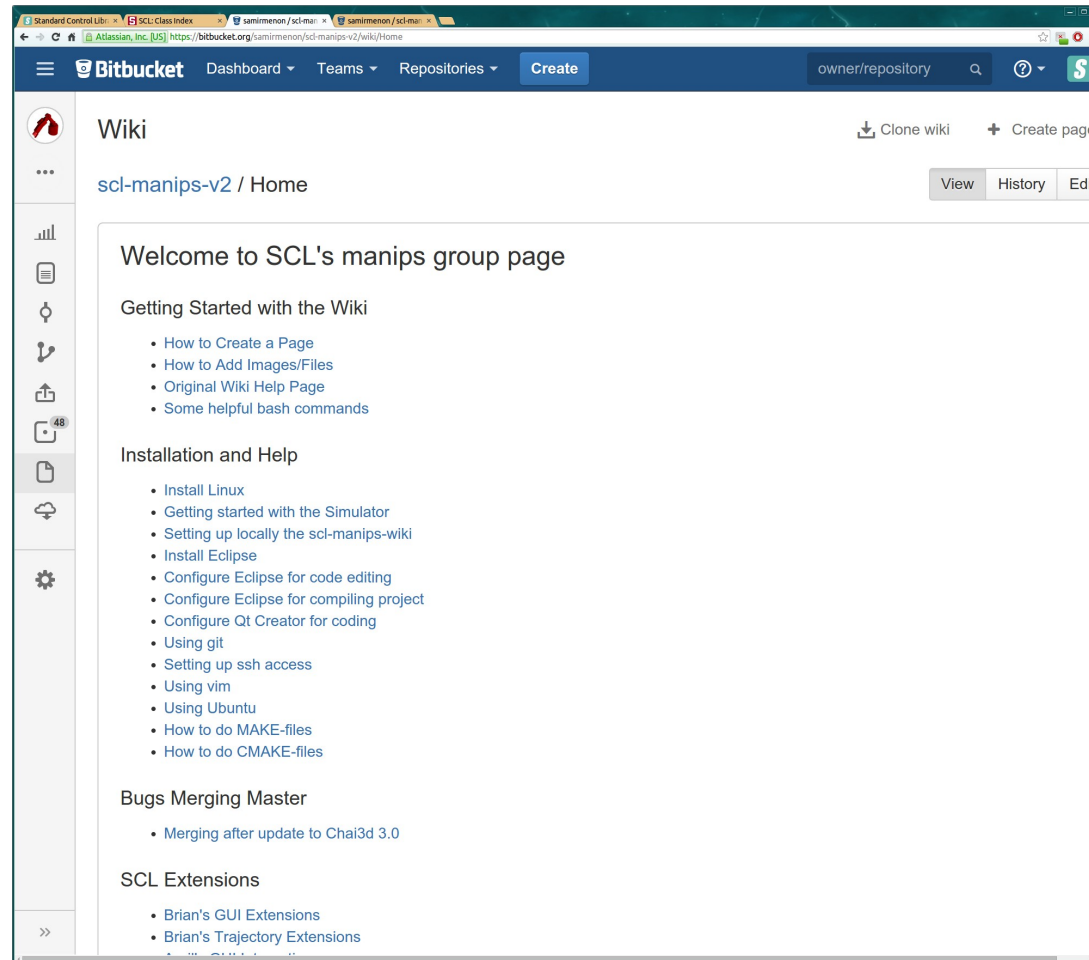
Standard Control Libr × | SCL: Class Index × | samirmenon / scl-man × | samirmenon / scl-man ×

Atlassian, Inc. [US] https://bitbucket.org/samirmenon/scl-manips-v2/wiki/Home

Bitbucket Dashboard Teams Repositories Create owner/repository

Wiki

Clone wiki Create pag

scl-manips-v2 / Home

View History Ed

48

Welcome to SCL's manips group page

Getting Started with the Wiki

- How to Create a Page
- How to Add Images/Files
- Original Wiki Help Page
- Some helpful bash commands

Installation and Help

- Install Linux
- Getting started with the Simulator
- Setting up locally the scl-manips-wiki
- Install Eclipse
- Configure Eclipse for code editing
- Configure Eclipse for compiling project
- Configure Qt Creator for coding
- Using git
- Setting up ssh access
- Using vim
- Using Ubuntu
- How to do MAKE-files
- How to do CMAKE-files

Bugs Merging Master

- Merging after update to Chai3d 3.0

SCL Extensions

- Brian's GUI Extensions
- Brian's Trajectory Extensions
- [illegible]

»